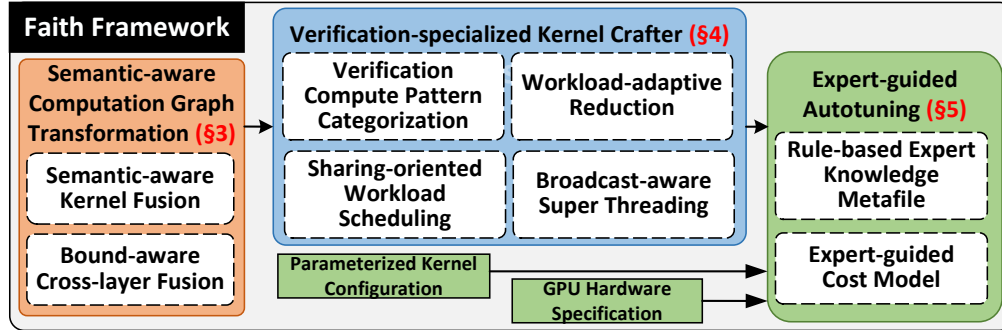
Faith Framework

Semantic-aware Computation Graph Transformation (§3)

Semantic-aware Kernel Fusion

Bound-aware Cross-layer Fusion

Verification-specialized Kernel Crafter (§4)

Verification Compute Pattern Categorization

Workload-adaptive Reduction

Sharing-oriented Workload Scheduling

Broadcast-aware Super Threading

Parameterized Kernel Configuration

GPU Hardware Specification

Expert-guided Autotuning (§5)

Rule-based Expert Knowledge Metafile

Expert-guided Cost Model